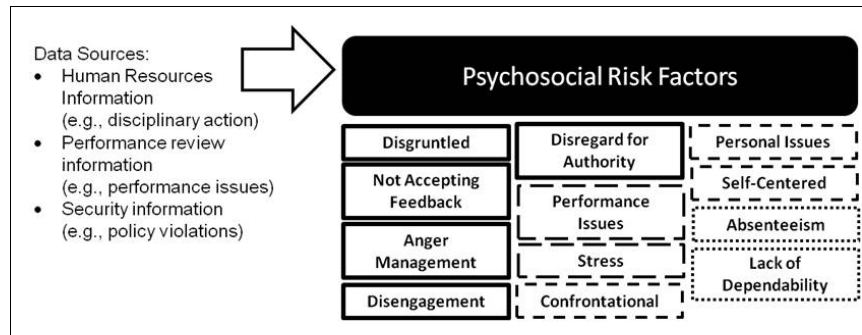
Data Sources:
- Human Resources Information (e.g., disciplinary action)
- Performance review information (e.g., performance issues)
- Security information (e.g., policy violations)

Psychosocial Risk Factors

Disgruntled

Not Accepting Feedback

Anger Management

Disengagement

Disregard for Authority

Performance Issues

Stress

Confrontational

Personal Issues

Self-Centered

Absenteeism

Lack of Dependability